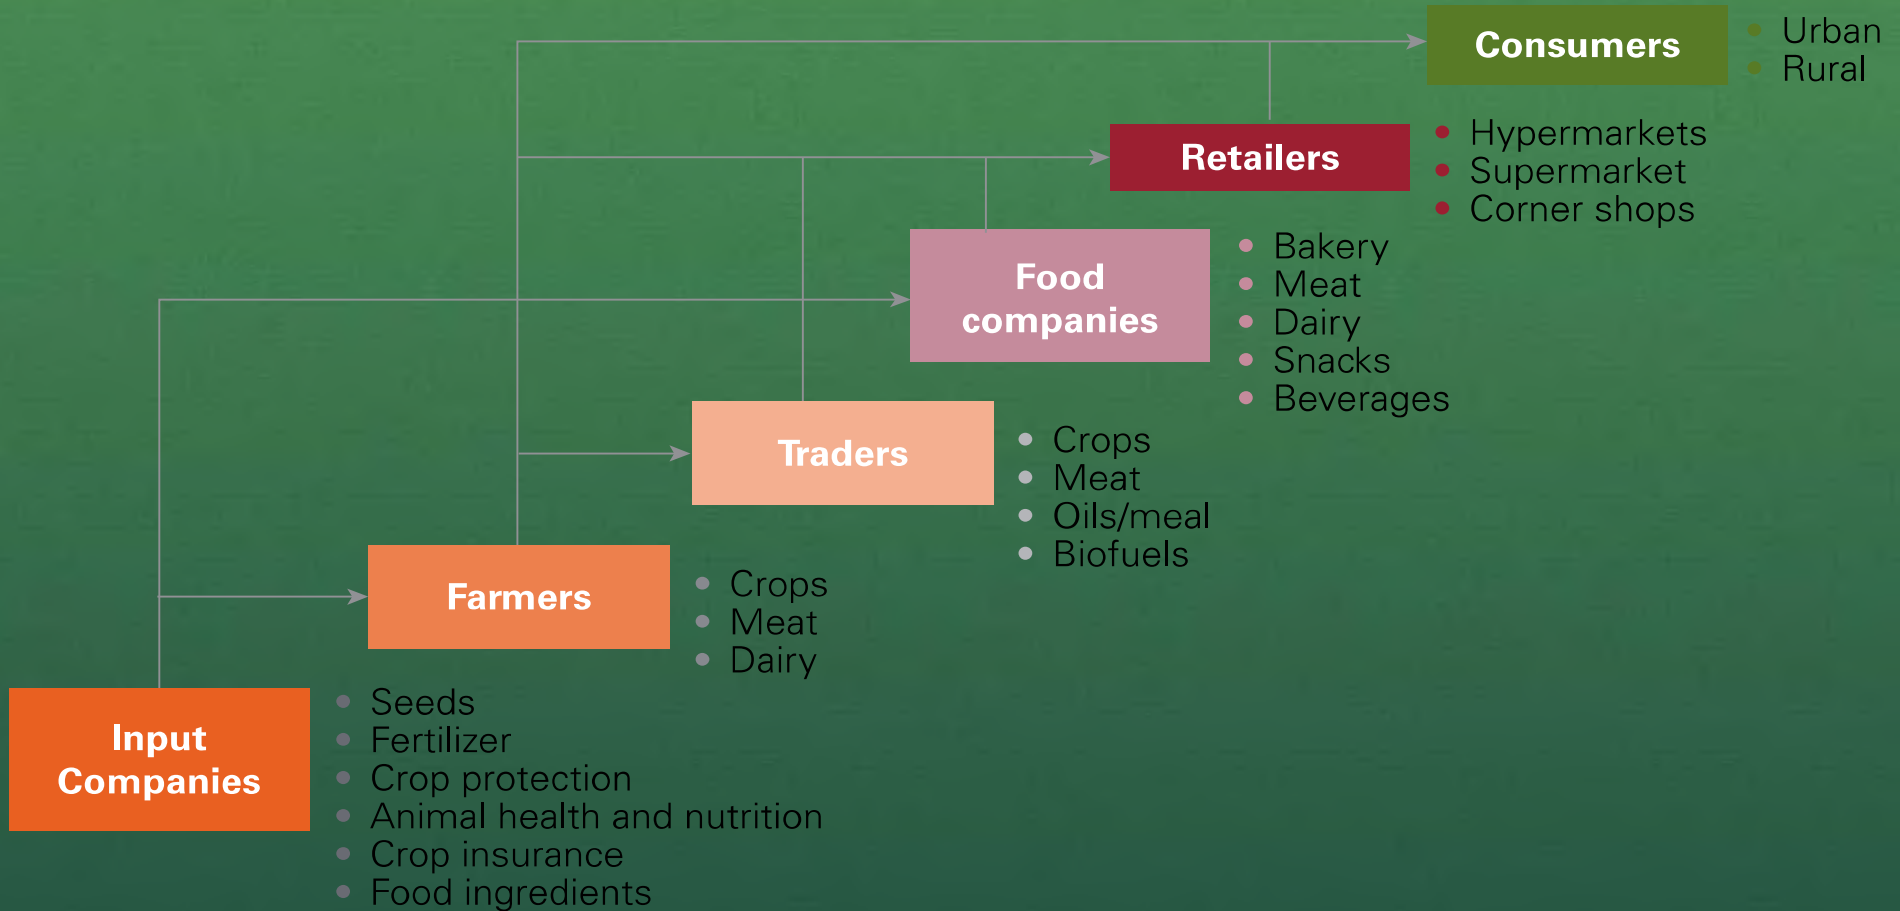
Consumers
- Urban
- Rural

Retailers
- Hypermarkets
- Supermarket
- Corner shops

Food companies
- Bakery
- Meat
- Dairy
- Snacks
- Beverages

Traders
- Crops
- Meat
- Oils/meal
- Biofuels

Farmers
- Crops
- Meat
- Dairy

Input Companies
- Seeds
- Fertilizer
- Crop protection
- Animal health and nutrition
- Crop insurance
- Food ingredients